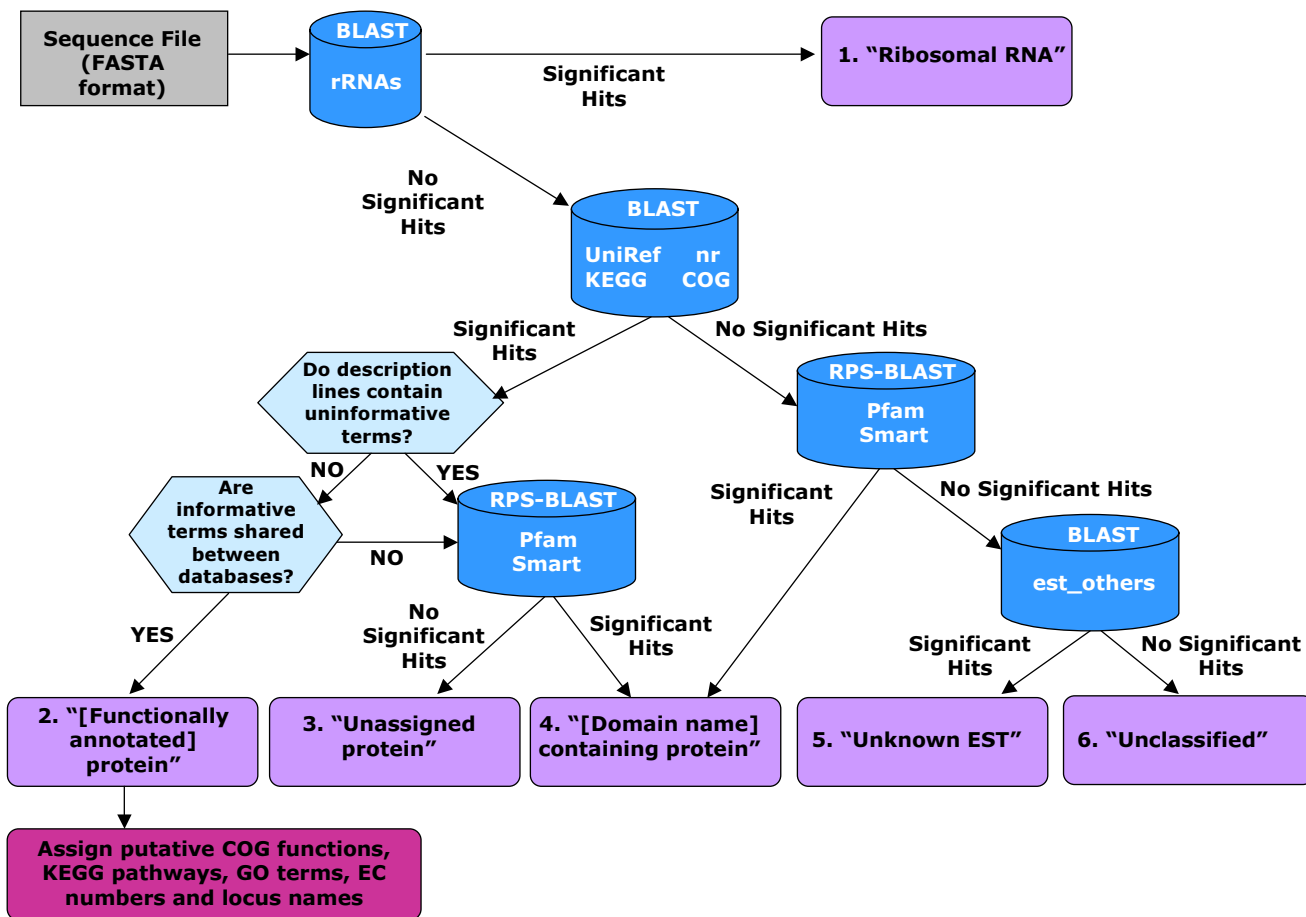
Sequence File (FASTA format)

BLAST

rRNAs

Significant Hits

1. “Ribosomal RNA”

No Significant Hits

BLAST

UniRef nr KEGG COG

Significant Hits

No Significant Hits

Do description lines contain uninformative terms?

RPS-BLAST

Pfam Smart

NO

YES

Significant Hits

No Significant Hits

Are informative terms shared between databases?

RPS-BLAST

Pfam Smart

NO

BLAST

est_others

YES

No Significant Hits

Significant Hits

Significant Hits

No Significant Hits

2. “[Functionally annotated] protein”

3. “Unassigned protein”

4. “[Domain name] containing protein”

5. “Unknown EST”

6. “Unclassified”

Assign putative COG functions, KEGG pathways, GO terms, EC numbers and locus names